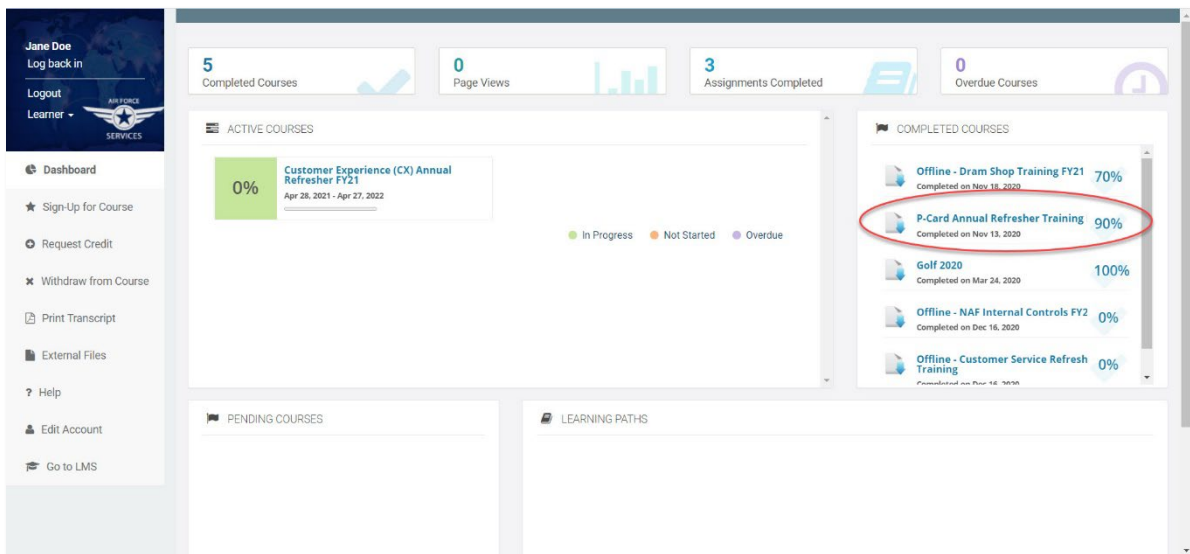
Jane Doe
Log back in
Logout
Learner

AIR FORCE SERVICES

Dashboard
Sign-Up for Course
Request Credit
Withdraw from Course
Print Transcript
External Files
? Help
Edit Account
Go to LMS

5
Completed Courses

0
Page Views

3
Assignments Completed

0
Overdue Courses

ACTIVE COURSES

0%
Customer Experience (CX) Annual Refresher FY21
Apr 28, 2021 - Apr 27, 2022

In Progress Not Started Overdue

COMPLETED COURSES

Offline - Dram Shop Training FY21 70%
Completed on Nov 18, 2020

P-Card Annual Refresher Training 90%
Completed on Nov 13, 2020

Golf 2020 100%
Completed on Mar 24, 2020

Offline - NAF Internal Controls FY2 0%
Completed on Dec 16, 2020

Offline - Customer Service Refresh Training 0%
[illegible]

PENDING COURSES

LEARNING PATHS